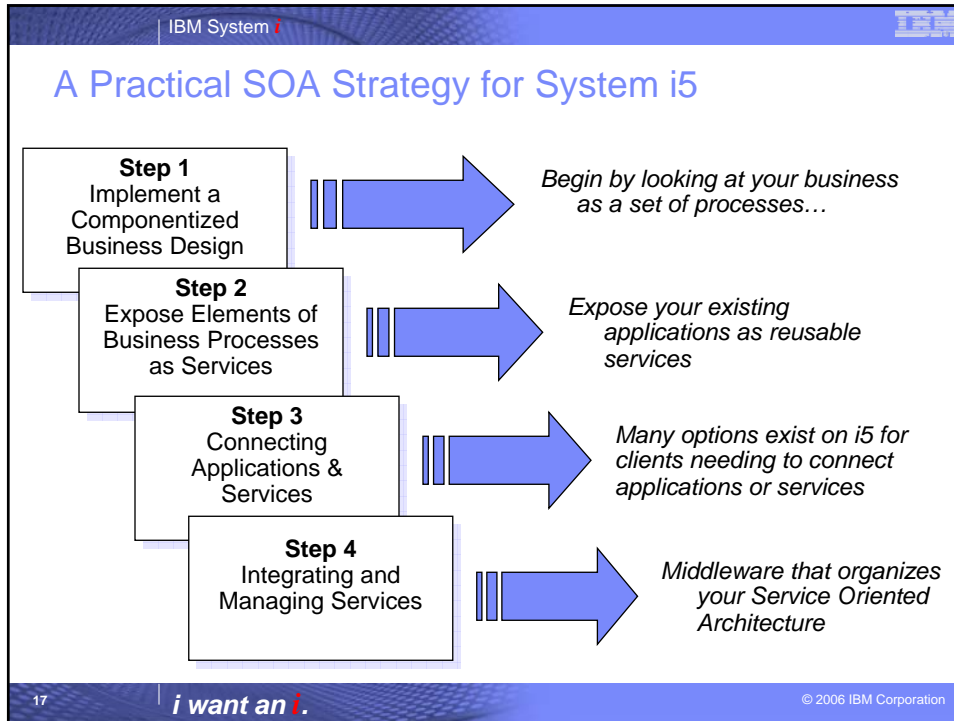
IBM System i

IBM

A Practical SOA Strategy for System i5

**Step 1**
Implement a Componentized Business Design

*Begin by looking at your business as a set of processes…*

**Step 2**
Expose Elements of Business Processes as Services

*Expose your existing applications as reusable services*

**Step 3**
Connecting Applications & Services

*Many options exist on i5 for clients needing to connect applications or services*

**Step 4**
Integrating and Managing Services

*Middleware that organizes your Service Oriented Architecture*

17

i want an i.

© 2006 IBM Corporation